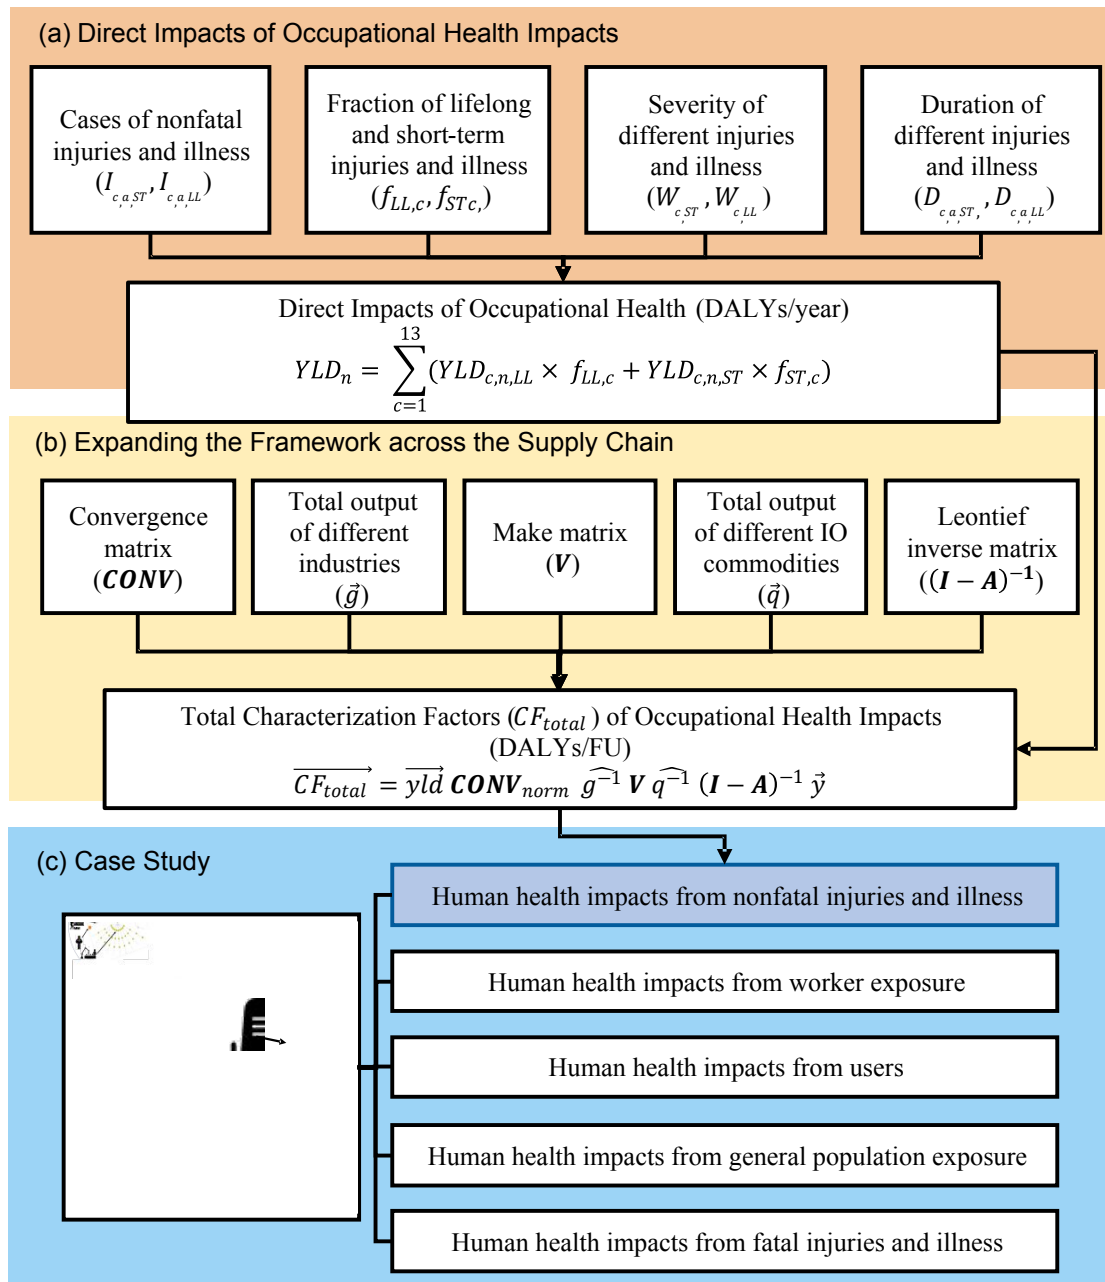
(a) Direct Impacts of Occupational Health Impacts

Cases of nonfatal injuries and illness $(I_{c,a,ST}, I_{c,a,LL})$

Fraction of lifelong and short-term injuries and illness $(f_{LL,c}, f_{STc,})$

Severity of different injuries and illness $(W_{c,ST}, W_{c,LL})$

Duration of different injuries and illness $(D_{c,a,ST}, D_{c,a,LL})$

Direct Impacts of Occupational Health (DALYs/year)

$YLD_n = \sum_{c=1}^{13}(YLD_{c,n,LL} \times f_{LL,c} + YLD_{c,n,ST} \times f_{ST,c})$

(b) Expanding the Framework across the Supply Chain

Convergence matrix $(\boldsymbol{CONV})$

Total output of different industries $(\vec{g})$

Make matrix $(\boldsymbol{V})$

Total output of different IO commodities $(\vec{q})$

Leontief inverse matrix $((\boldsymbol{I}-\boldsymbol{A})^{-1})$

Total Characterization Factors $(CF_{total})$ of Occupational Health Impacts (DALYs/FU)

$\overrightarrow{CF_{total}} = \overrightarrow{yld}\ \boldsymbol{CONV}_{norm}\ \widehat{g}^{-1}\ \boldsymbol{V}\ \widehat{q}^{-1}\ (\boldsymbol{I}-\boldsymbol{A})^{-1}\ \vec{y}$

(c) Case Study

Human health impacts from nonfatal injuries and illness

Human health impacts from worker exposure

Human health impacts from users

Human health impacts from general population exposure

Human health impacts from fatal injuries and illness